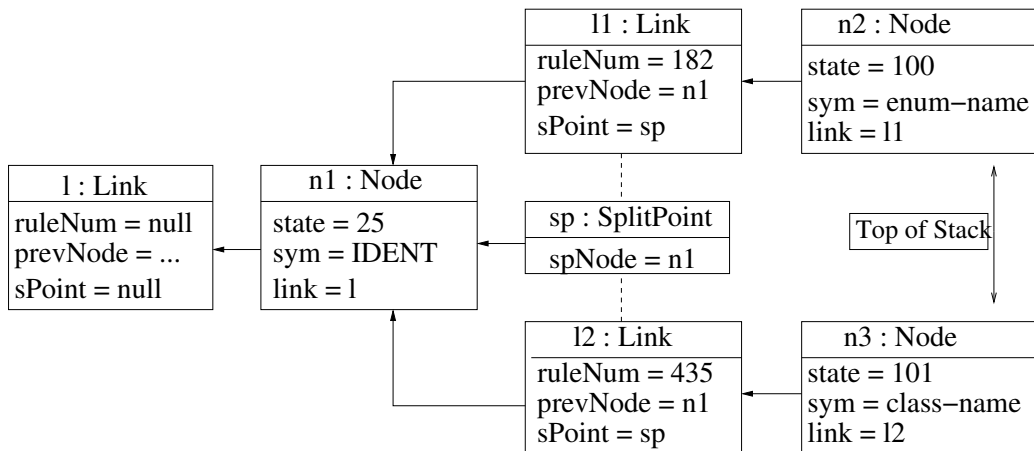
l1 : Link
ruleNum = 182
prevNode = n1
sPoint = sp

n2 : Node
state = 100
sym = enum−name
link = l1

l : Link
ruleNum = null
prevNode = ...
sPoint = null

n1 : Node
state = 25
sym = IDENT
link = l

sp : SplitPoint
spNode = n1

Top of Stack

l2 : Link
ruleNum = 435
prevNode = n1
sPoint = sp

n3 : Node
state = 101
sym = class−name
link = l2